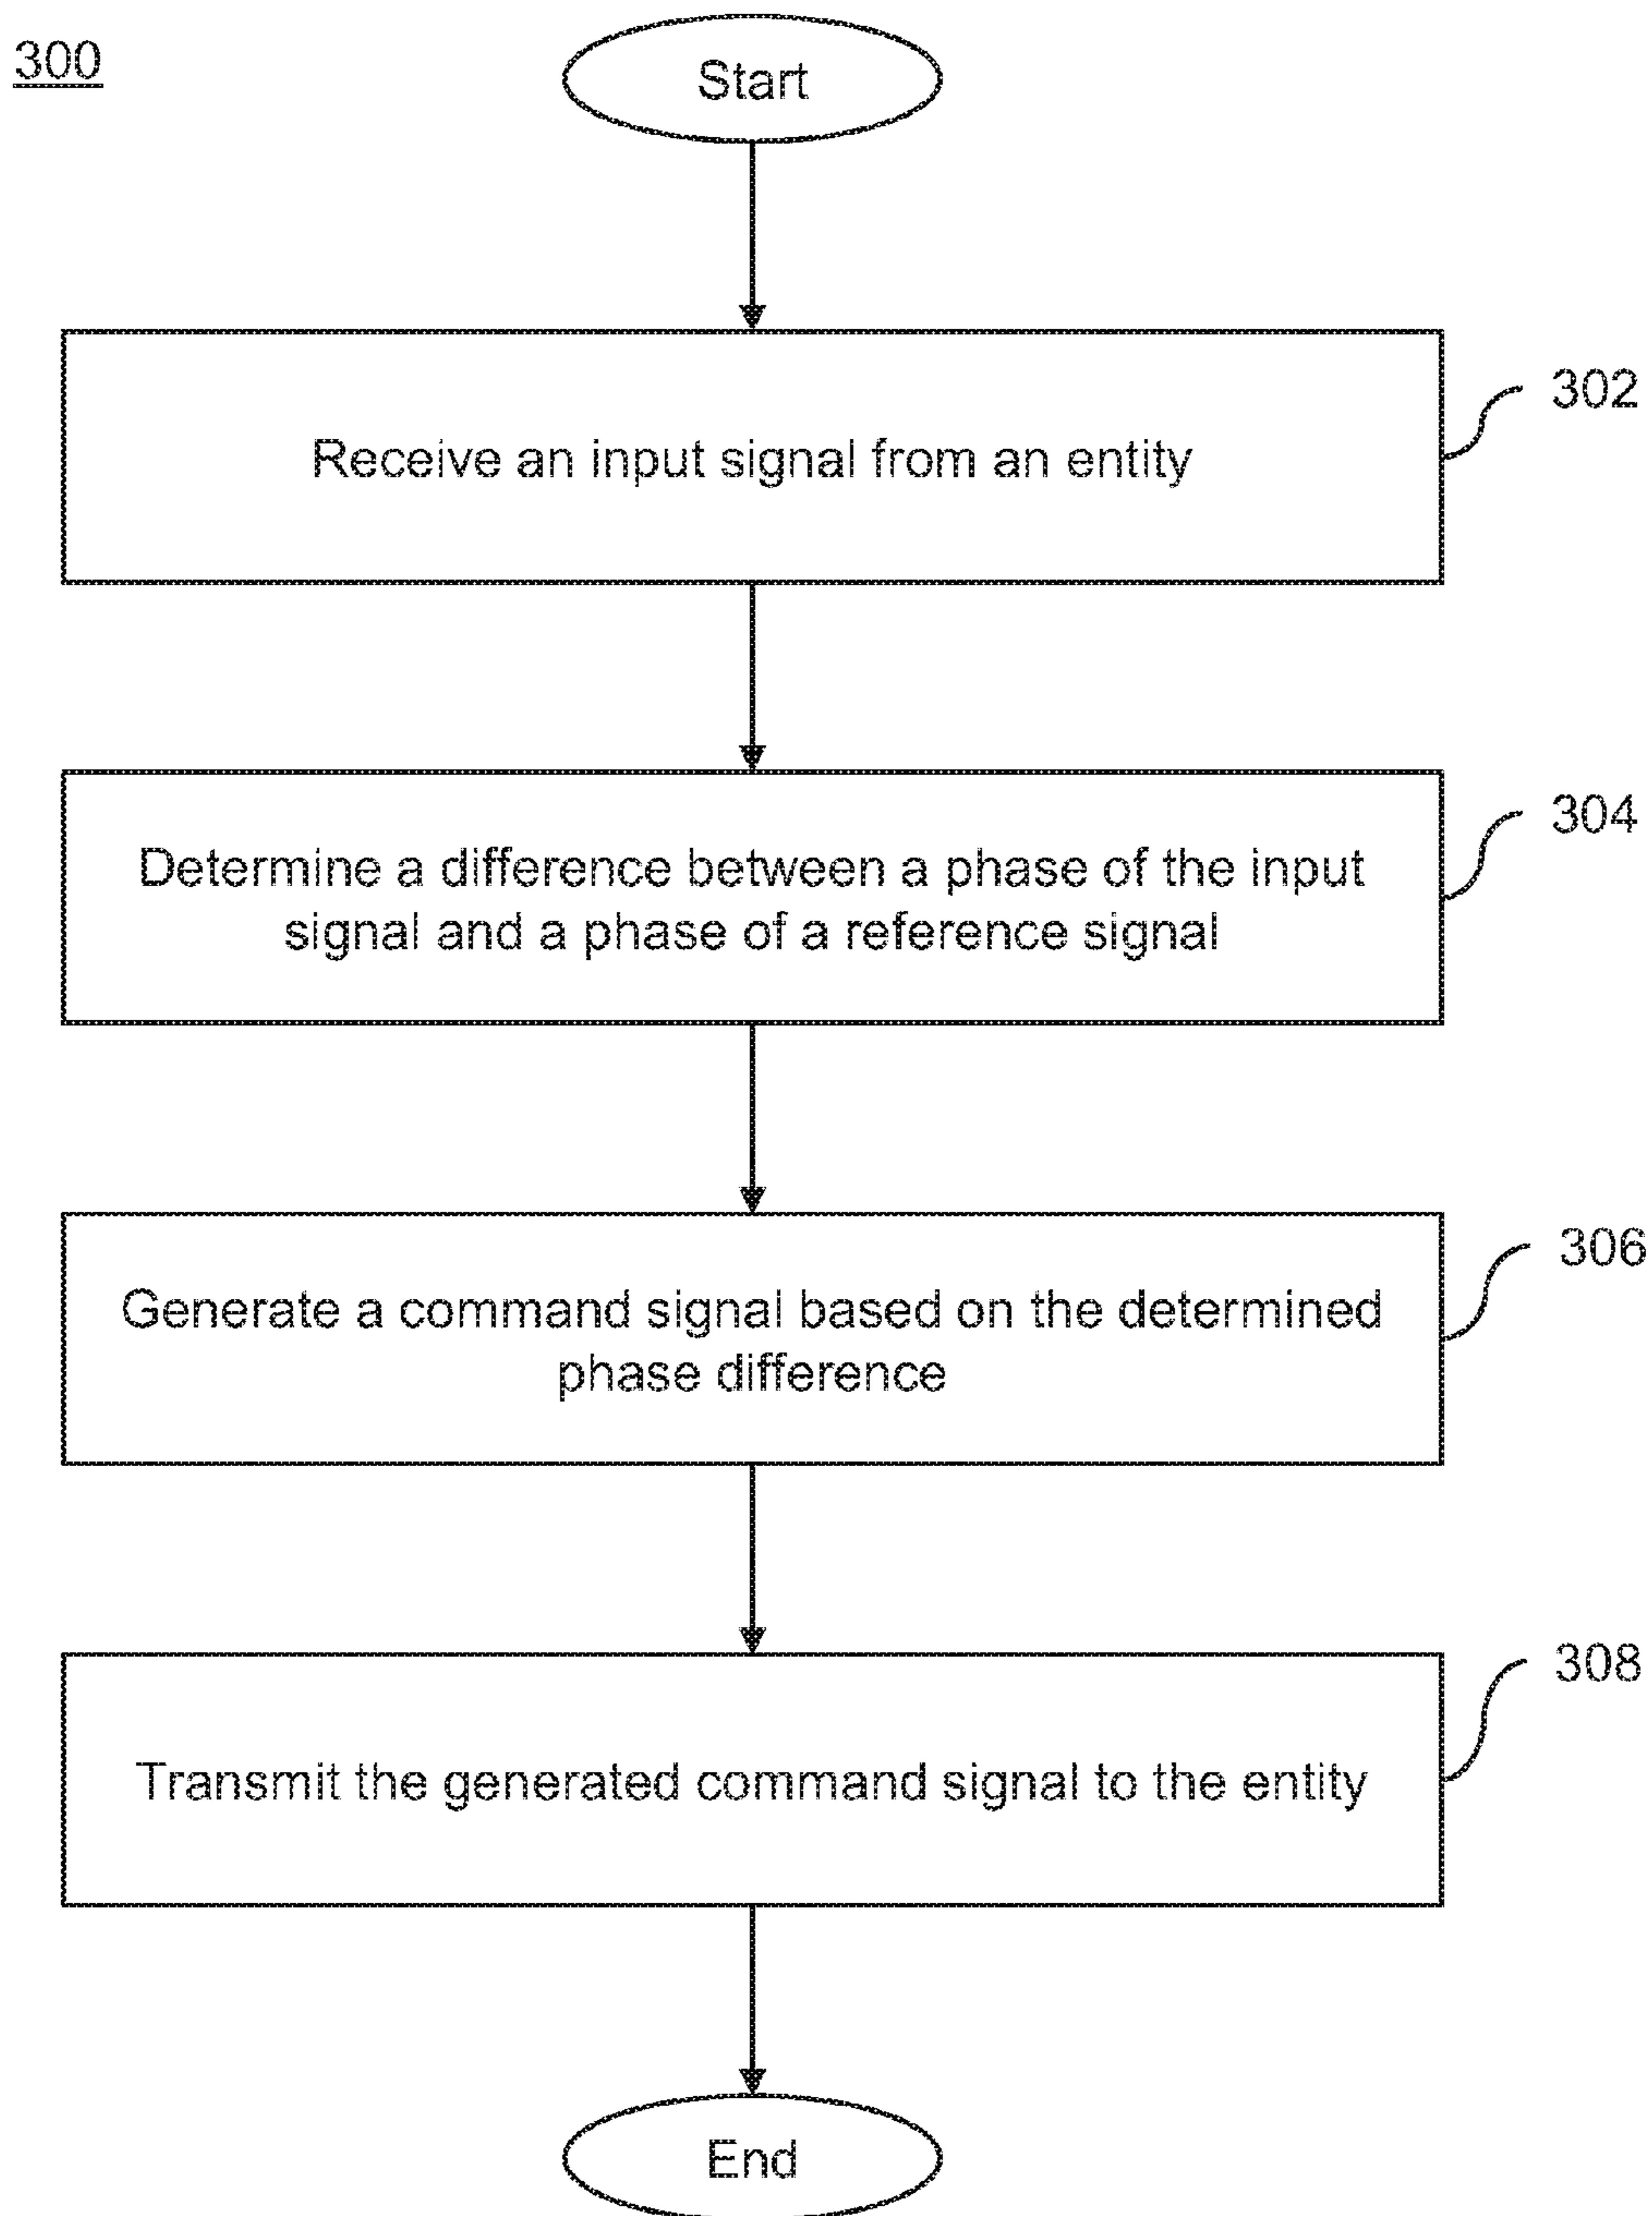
300

Start

Receive an input signal from an entity

302

Determine a difference between a phase of the input signal and a phase of a reference signal

304

Generate a command signal based on the determined phase difference

306

Transmit the generated command signal to the entity

308

End